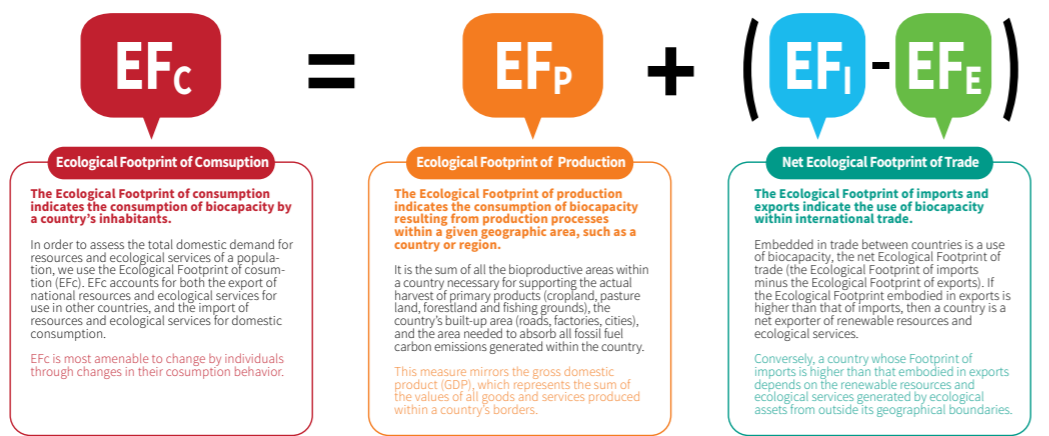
$EF_C$ = $EF_P$ + ( $EF_I$ - $EF_E$ )

Ecological Footprint of Comsuption

The Ecological Footprint of consumption indicates the consumption of biocapacity by a country's inhabitants.

In order to assess the total domestic demand for resources and ecological services of a population, we use the Ecological Footprint of cosumtion (EFc). EFc accounts for both the export of national resources and ecological services for use in other countries, and the import of resources and ecological services for domestic consumption.

EFc is most amenable to change by individuals through changes in their cosumption behavior.

Ecological Footprint of Production

The Ecological Footprint of production indicates the consumption of biocapacity resulting from production processes within a given geographic area, such as a country or region.

It is the sum of all the bioproductive areas within a country necessary for supporting the actual harvest of primary products (cropland, pasture land, forestland and fishing grounds), the country's built-up area (roads, factories, cities), and the area needed to absorb all fossil fuel carbon emissions generated within the country.

This measure mirrors the gross domestic product (GDP), which represents the sum of the values of all goods and services produced within a country's borders.

Net Ecological Footprint of Trade

The Ecological Footprint of imports and exports indicate the use of biocapacity within international trade.

Embedded in trade between countries is a use of biocapacity, the net Ecological Footprint of trade (the Ecological Footprint of imports minus the Ecological Footprint of exports). If the Ecological Footprint embodied in exports is higher than that of imports, then a country is a net exporter of renewable resources and ecological services.

Conversely, a country whose Footprint of imports is higher than that embodied in exports depends on the renewable resources and ecological services generated by ecological assets from outside its geographical boundaries.